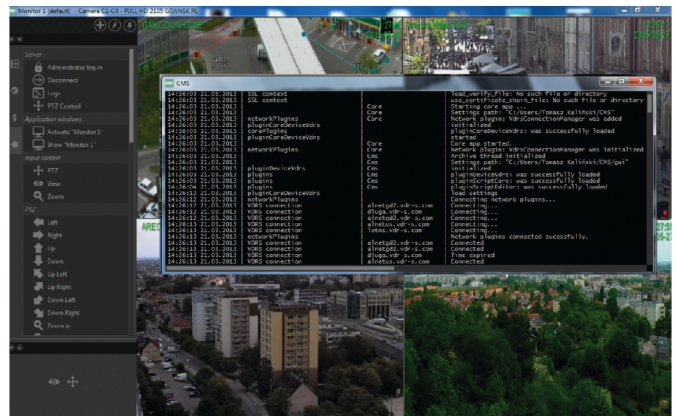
Monitor 1 (default) - Camera C1-CS - FULL HD 2105 GDANSK PL

Server
Administrator log in
Disconnect
Logs
PTZ Control
Application windows
Activate "Monitor 1"
Show "Monitor 1"
Input context
PTZ
View
Zoom
PTZ
Left
Right
Up
Down
Up Left
Up Right
Down Left
Down Right
Zoom in

CMS

| | | | |
|---|---|---|---|
| 14:26:03 21.03.2013 | SSL context | | load_verify_file: No such file or directory |
| 14:26:03 21.03.2013 | SSL context | | use_certificate_chain_file: No such file or directory |
| 14:26:03 21.03.2013 | | Core | Starting core app... |
| 14:26:03 21.03.2013 | | Core | Settings path: "C:/Users/Tomasz Kaliński/CMS" |
| 14:26:03 21.03.2013 | networkPlugins | Core | Network plugin: VdrsConnectionManager was added |
| 14:26:03 21.03.2013 | pluginCoreDeviceVdrs | | initialized |
| 14:26:03 21.03.2013 | corePlugins | | pluginCoreDeviceVdrs: was successfully loaded |
| 14:26:03 21.03.2013 | pluginCoreDeviceVdrs | | started |
| 14:26:03 21.03.2013 | | Core | Core app started. |
| 14:26:03 21.03.2013 | networkPlugins | Core | Network plugin: VdrsConnectionManager was initialized |
| 14:26:04 21.03.2013 | | Cms | Archive thread initialized |
| 14:26:04 21.03.2013 | | Cms | Settings path: "C:/Users/Tomasz Kaliński/CMS/gui" |
| 14:26:04 21.03.2013 | pluginDeviceVdrs | Cms | initialized |
| 14:26:04 21.03.2013 | plugins | Cms | pluginDeviceVdrs: was successfully loaded |
| 14:26:04 21.03.2013 | plugins | Cms | pluginScriptCore: was successfully loaded |
| 14:26:04 21.03.2013 | plugins | Cms | pluginScriptEditor: was successfully loaded |
| 14:26:12 21.03.2013 | pluginCoreDeviceVdrs | | load settings |
| 14:26:12 21.03.2013 | networkPlugins | | Connecting network plugins... |
| 14:26:13 21.03.2013 | VDRS connection | alnetgd2.vdr-s.com | Connecting... |
| 14:26:13 21.03.2013 | VDRS connection | dluga.vdr-s.com | Connecting... |
| 14:26:13 21.03.2013 | VDRS connection | alnetus.vdr-s.com | Connecting... |
| 14:26:13 21.03.2013 | VDRS connection | lotos.vdr-s.com | Connecting... |
| 14:26:13 21.03.2013 | networkPlugins | | Network plugins connected successfully. |
| 14:26:13 21.03.2013 | VDRS connection | alnetgd2.vdr-s.com | Connected |
| 14:26:13 21.03.2013 | VDRS connection | alnetus.vdr-s.com | Connected |
| 14:26:13 21.03.2013 | VDRS connection | dluga.vdr-s.com | Time expired |
| 14:26:13 21.03.2013 | VDRS connection | alnetus.vdr-s.com | Connecting... |